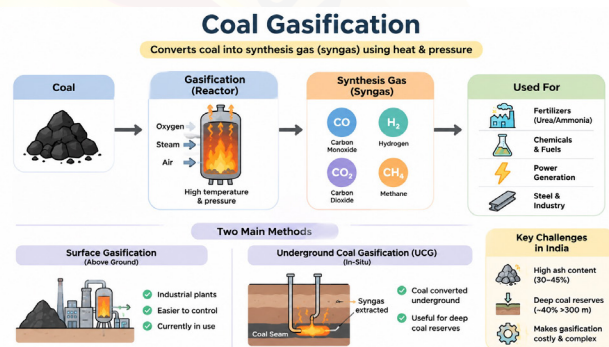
Coal Gasification

Converts coal into synthesis gas (syngas) using heat & pressure

Coal

Gasification (Reactor)

Oxygen
Steam
Air

High temperature & pressure

Synthesis Gas (Syngas)

CO
Carbon Monoxide

$H_2$
Hydrogen

$CO_2$
Carbon Dioxide

$CH_4$
Methane

Used For

Fertilizers (Urea/Ammonia)

Chemicals & Fuels

Power Generation

Steel & Industry

Two Main Methods

Surface Gasification
(Above Ground)

Industrial plants
Easier to control
Currently in use

Underground Coal Gasification (UCG)
(In-Situ)

Syngas extracted

Coal Seam

Coal converted underground
Useful for deep coal reserves

Key Challenges in India

High ash content (30–45%)

Deep coal reserves (~40% >300 m)

Makes gasification costly & complex